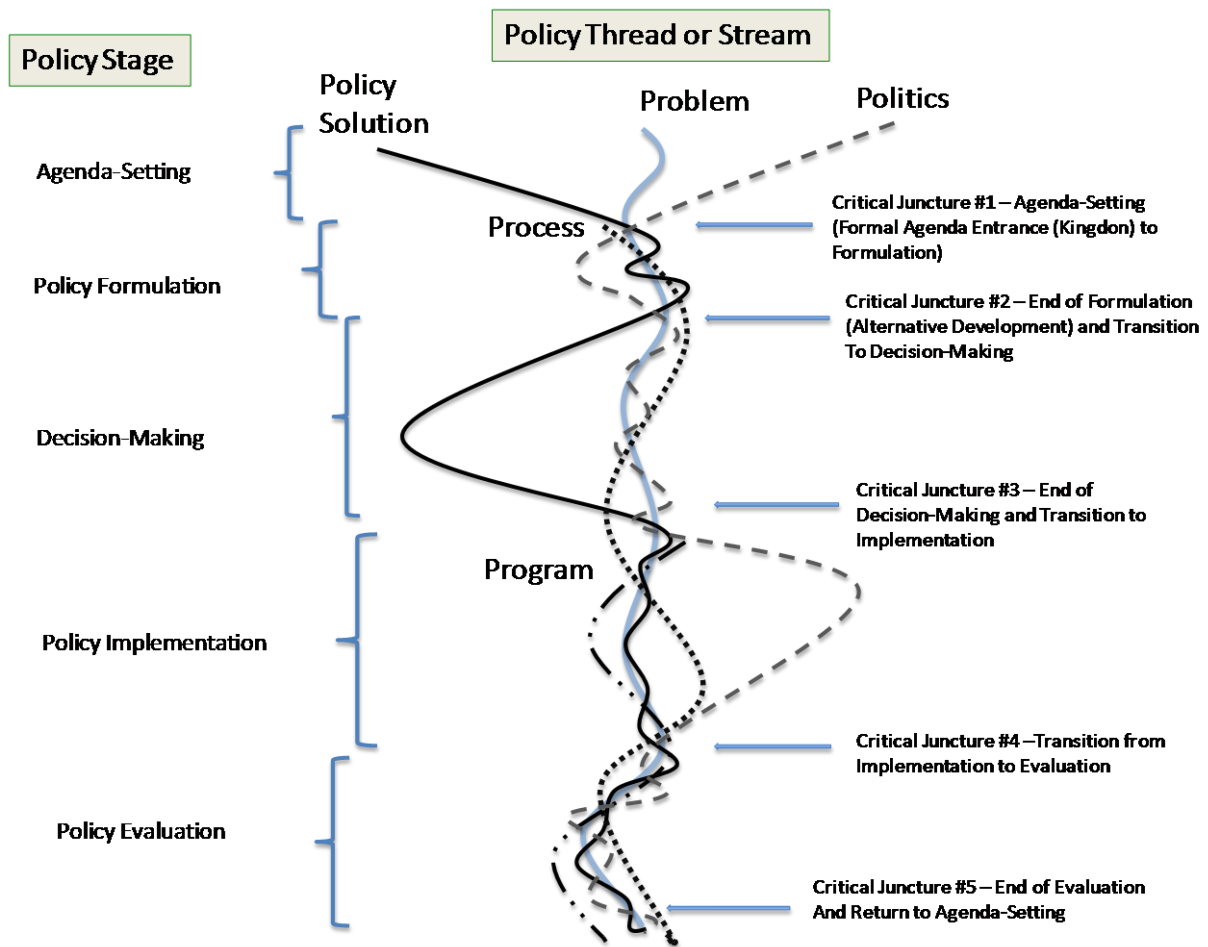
Policy Thread or Stream

Policy Stage

Policy Solution

Problem

Politics

Agenda-Setting

Process

Critical Juncture #1 – Agenda-Setting (Formal Agenda Entrance (Kingdon) to Formulation)

Policy Formulation

Critical Juncture #2 – End of Formulation (Alternative Development) and Transition To Decision-Making

Decision-Making

Critical Juncture #3 – End of Decision-Making and Transition to Implementation

Program

Policy Implementation

Critical Juncture #4 –Transition from Implementation to Evaluation

Policy Evaluation

Critical Juncture #5 – End of Evaluation And Return to Agenda-Setting